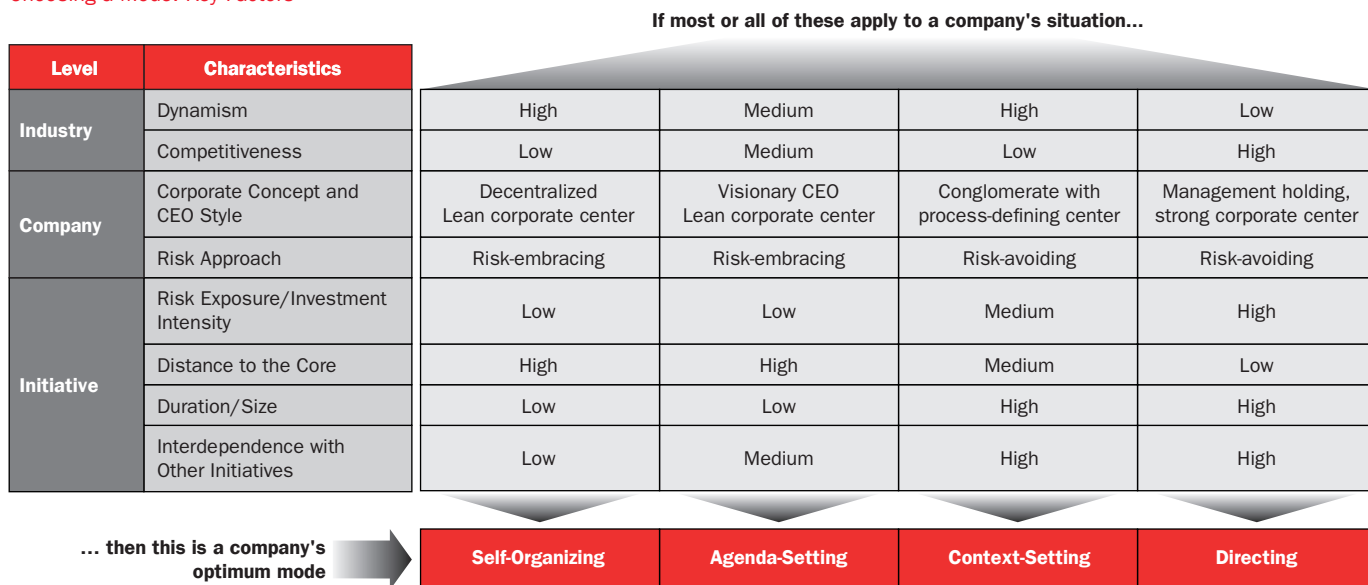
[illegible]

If most or all of these apply to a company's situation...

| Level | Characteristics | | | | |
|---|---|---|---|---|---|
| Industry | Dynamism | High | Medium | High | Low |
| | Competitiveness | Low | Medium | Low | High |
| Company | Corporate Concept and CEO Style | Decentralized Lean corporate center | Visionary CEO Lean corporate center | Conglomerate with process-defining center | Management holding, strong corporate center |
| | Risk Approach | Risk-embracing | Risk-embracing | Risk-avoiding | Risk-avoiding |
| Initiative | Risk Exposure/Investment Intensity | Low | Low | Medium | High |
| | Distance to the Core | High | High | Medium | Low |
| | Duration/Size | Low | Low | High | High |
| | Interdependence with Other Initiatives | Low | Medium | High | High |

... then this is a company's optimum mode

| Self-Organizing | Agenda-Setting | Context-Setting | Directing |
|---|---|---|---|